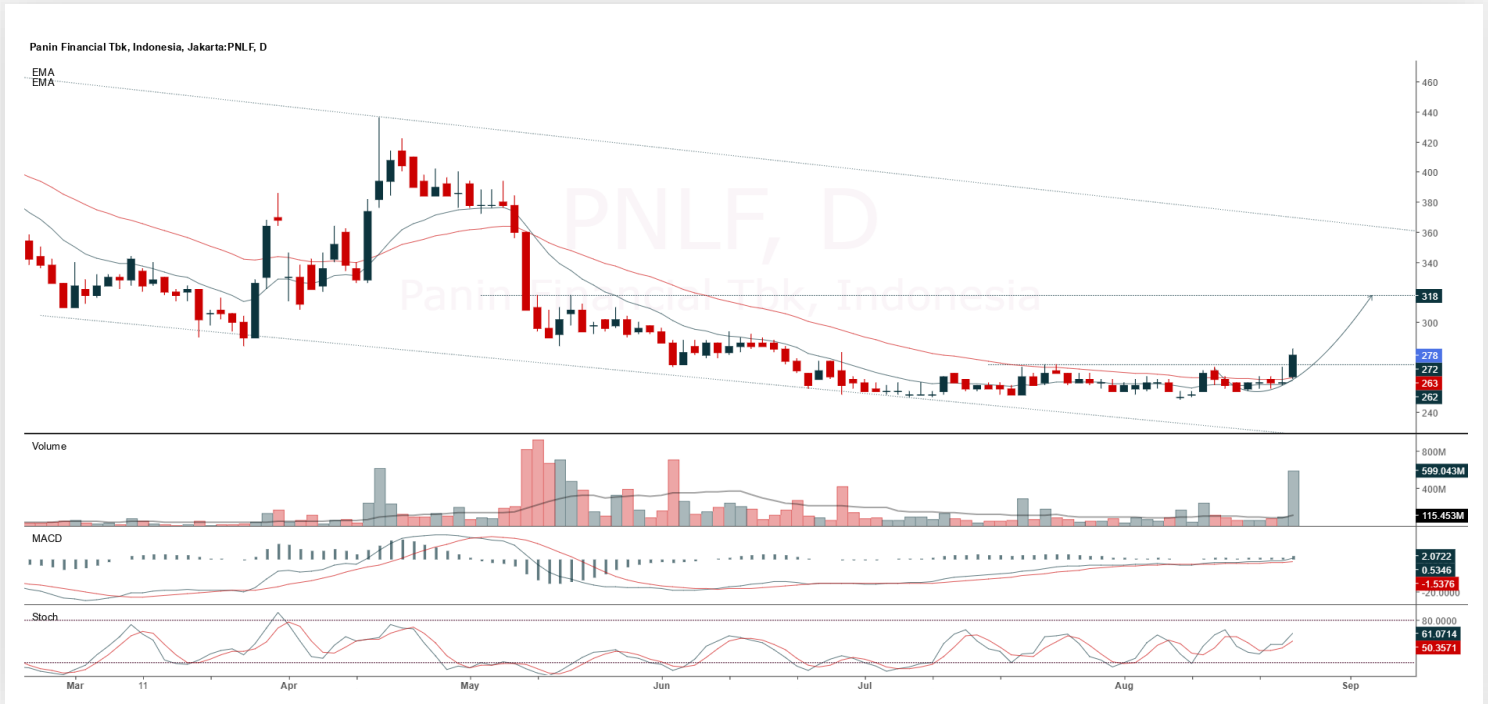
Panin Financial Tbk, Indonesia, Jakarta:PNLF, D

EMA
EMA

PNLF, D
Panin Financial Tbk, Indonesia

460
440
420
400
380
360
340
318
300
278
272
263
262
240

Volume
800M
599.043M
400M
115.453M

MACD
2.0722
0.5346
-1.5376
-20.0000

Stoch
80.0000
61.0714
50.3571

Mar
11
Apr
May
Jun
Jul
Aug
Sep